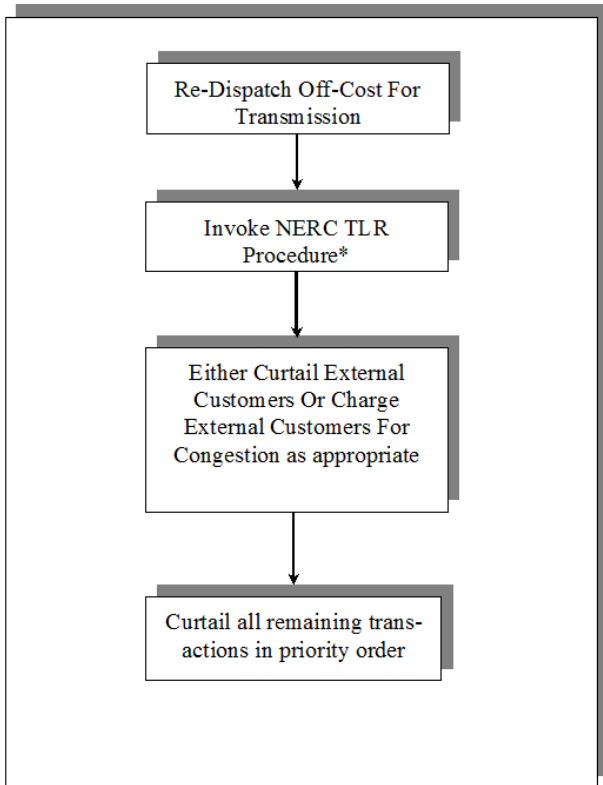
Re-Dispatch Off-Cost For Transmission

Invoke NERC TLR Procedure*

Either Curtail External Customers Or Charge External Customers For Congestion as appropriate

Curtail all remaining transactions in priority order